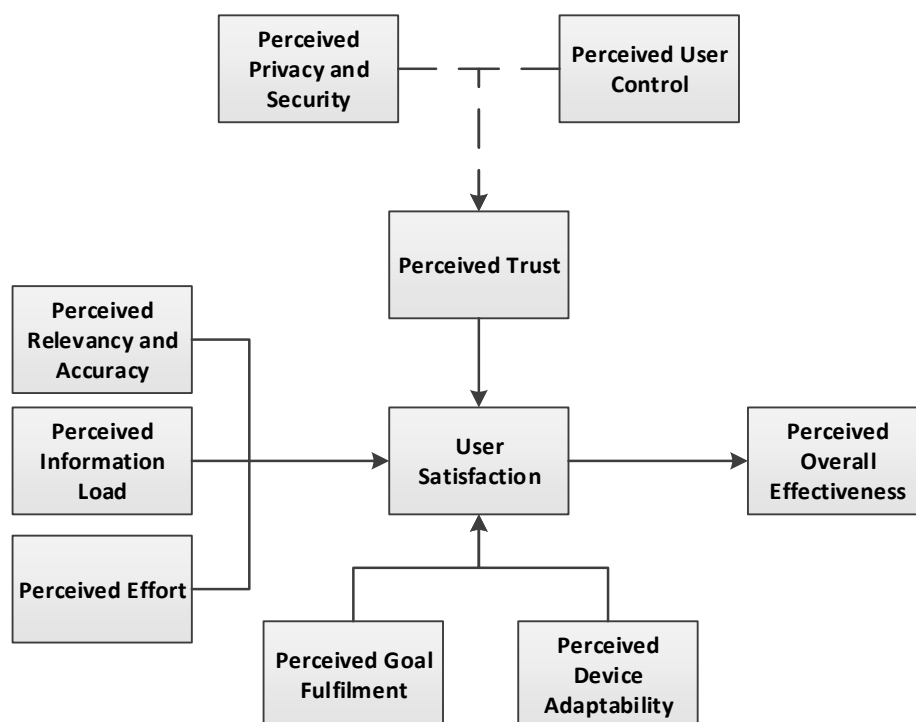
Perceived Privacy and Security

Perceived User Control

Perceived Trust

Perceived Relevancy and Accuracy

Perceived Information Load

Perceived Effort

User Satisfaction

Perceived Overall Effectiveness

Perceived Goal Fulfilment

Perceived Device Adaptability